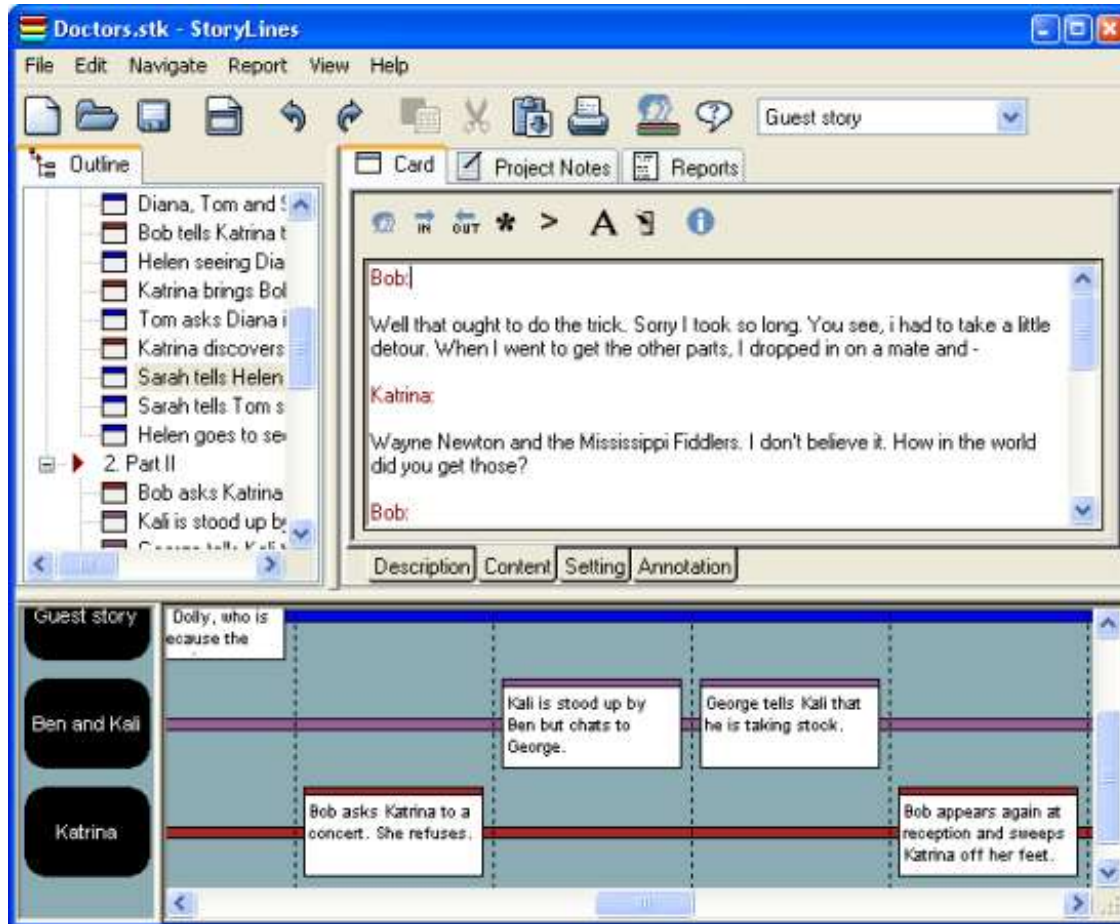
Doctors.stk - StoryLines

File Edit Navigate Report View Help

Guest story

Outline

Diana, Tom and S
Bob tells Katrina t
Helen seeing Dia
Katrina brings Bol
Tom asks Diana i
Katrina discovers
Sarah tells Helen
Sarah tells Tom s
Helen goes to se
2. Part II
Bob asks Katrina
Kali is stood up b
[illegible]

Card Project Notes Reports

IN OUT * > A

Bob:

Well that ought to do the trick. Sorry I took so long. You see, i had to take a little detour. When I went to get the other parts, I dropped in on a mate and -

Katrina:

Wayne Newton and the Mississippi Fiddlers. I don't believe it. How in the world did you get those?

Bob:

Description Content Setting Annotation

Guest story

Dolly, who is
ecause the

Ben and Kali

Kali is stood up by Ben but chats to George.

George tells Kali that he is taking stock.

Katrina

Bob asks Katrina to a concert. She refuses.

Bob appears again at reception and sweeps Katrina off her feet.